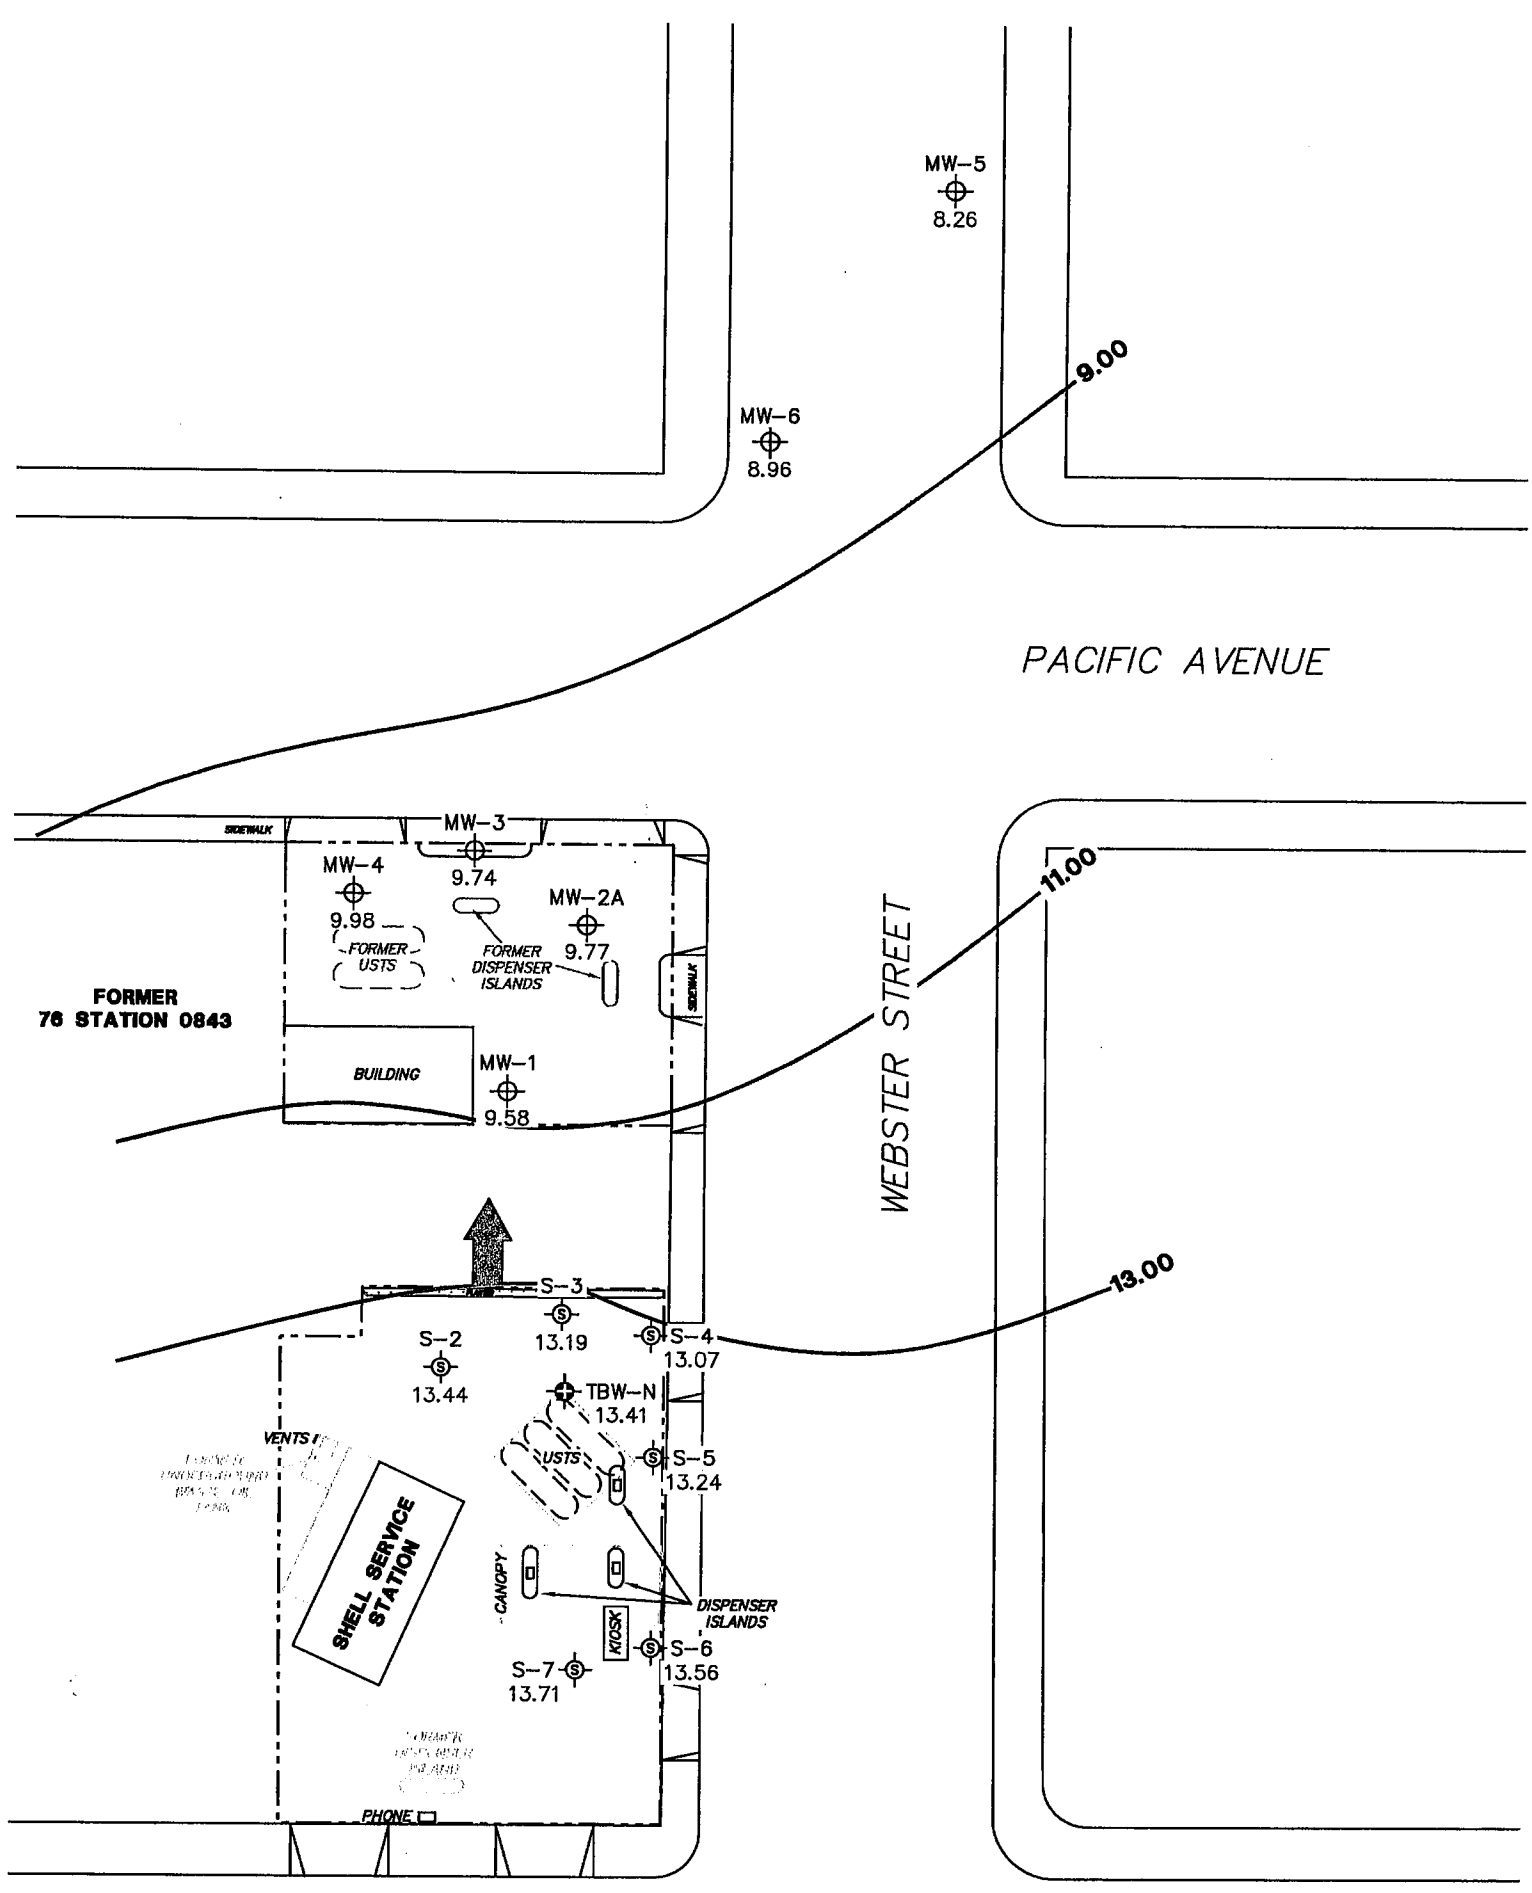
MW-5
8.26

9.00

MW-6
8.96

PACIFIC AVENUE

SIDEWALK

MW-3
9.74

MW-4
9.98

FORMER USTS

FORMER DISPENSER ISLANDS

MW-2A
9.77

11.00

SIDEWALK

FORMER 76 STATION 0843

BUILDING

MW-1
9.58

WEBSTER STREET

S-3
13.19

13.00

S-2
13.44

S-4
13.07

TBW-N
13.41

VENTS

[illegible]

USTS

S-5
13.24

SHELL SERVICE STATION

CANOPY

DISPENSER ISLANDS

KIOSK

S-6
13.56

S-7
13.71

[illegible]

PHONE